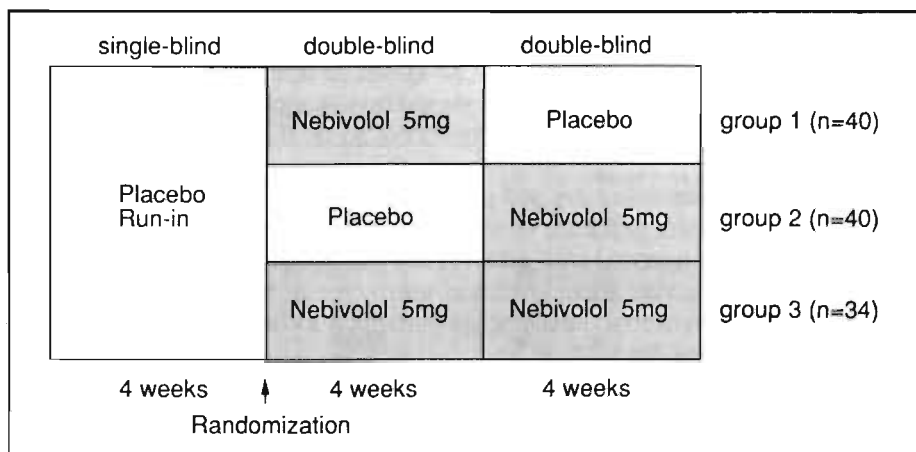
| single-blind | double-blind | double-blind | |
|---|---|---|---|
| Placebo Run-in | Nebivolol 5mg | Placebo | group 1 (n=40) |
| | Placebo | Nebivolol 5mg | group 2 (n=40) |
| | Nebivolol 5mg | Nebivolol 5mg | group 3 (n=34) |
| 4 weeks | 4 weeks | 4 weeks | |

Randomization